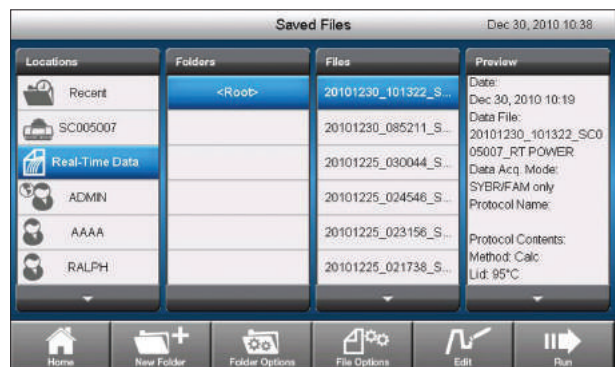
Saved Files

Dec 30, 2010 10:38

Locations

Recent

SC005007

Real-Time Data

ADMIN

AAAA

RALPH

Folders

<Root>

Files

20101230_101322_S...

20101230_085211_S...

20101225_030044_S...

20101225_024546_S...

20101225_023156_S...

20101225_021738_S...

Preview

Date:
Dec 30, 2010 10:19
Data File:
20101230_101322_SC005007_RT POWER
Data Acq. Mode:
SYBR/FAM only
Protocol Name:

Protocol Contents:
Method: Calc
Lid: 95°C

Home

New Folder

Folder Options

File Options

Edit

Run